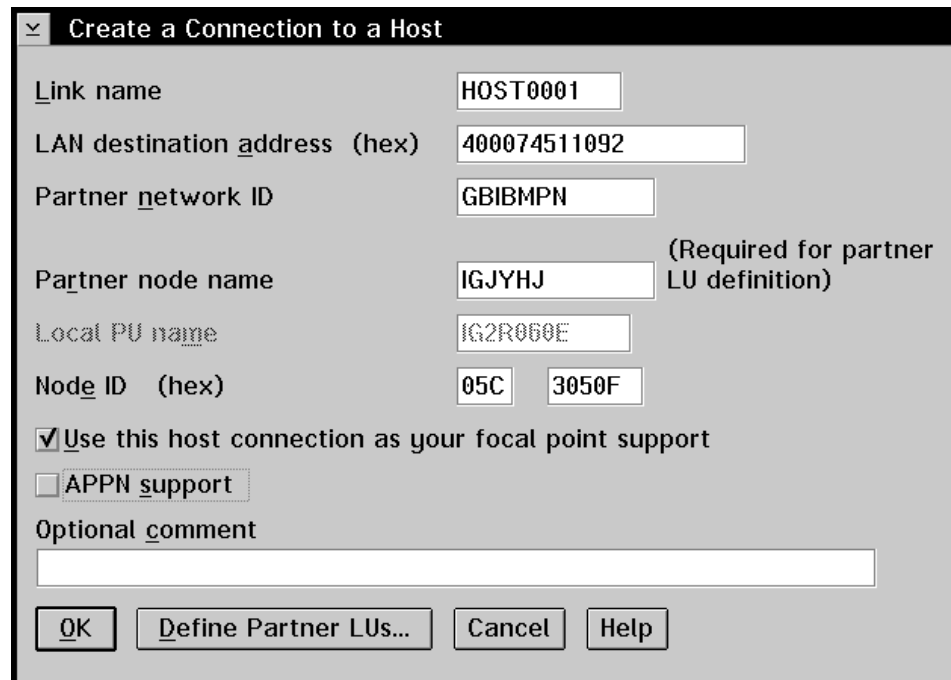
Create a Connection to a Host

Link name HOST0001

LAN destination address (hex) 400074511092

Partner network ID GBIBMPN

Partner node name IGJYHJ (Required for partner LU definition)

Local PU name IG2R060E

Node ID (hex) 05C 3050F

☑ Use this host connection as your focal point support

☐ APPN support

Optional comment

OK Define Partner LUs... Cancel Help